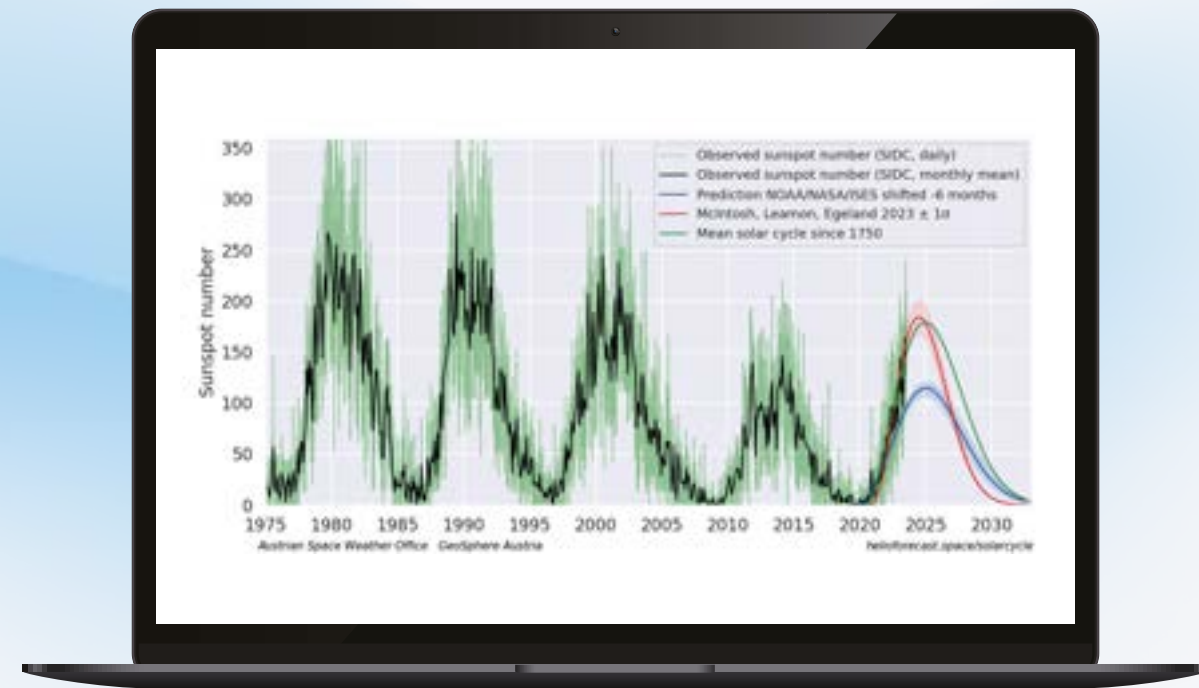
Observed sunspot number (SIDC, daily)
Observed sunspot number (SIDC, monthly mean)
Prediction NOAA/NASA/ISES shifted -6 months
McIntosh, Leamon, Egeland 2023 $\pm$ 1σ
Mean solar cycle since 1750

Sunspot number

350
300
250
200
150
100
50
0

1975 1980 1985 1990 1995 2000 2005 2010 2015 2020 2025 2030

Austrian Space Weather Office GeoSphere Austria

helioforecast.space/solarcycle